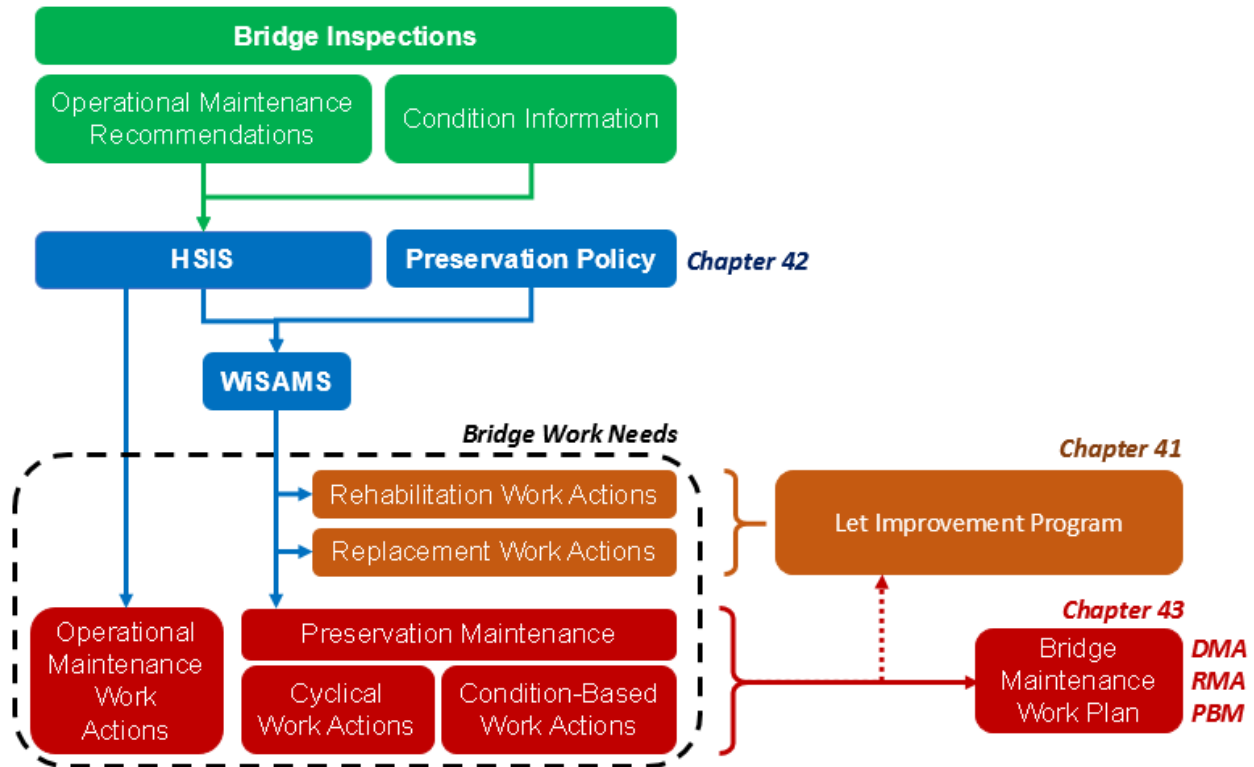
Bridge Inspections

Operational Maintenance Recommendations

Condition Information

HSIS

Preservation Policy

Chapter 42

WiSAMS

Bridge Work Needs

Chapter 41

Rehabilitation Work Actions

Replacement Work Actions

Let Improvement Program

Operational Maintenance Work Actions

Preservation Maintenance

Cyclical Work Actions

Condition-Based Work Actions

Chapter 43

Bridge Maintenance Work Plan

DMA
RMA
PBM